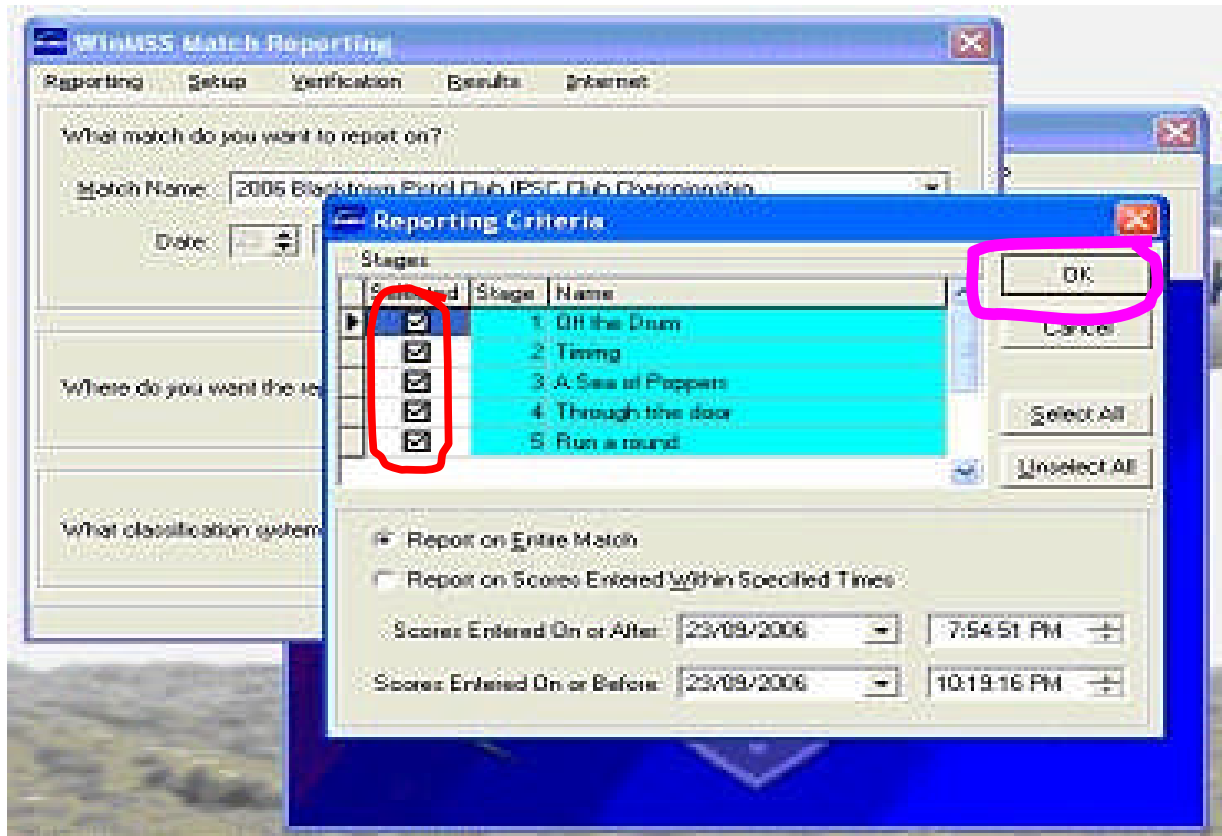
WinMSS Match Reporting

Reporting Setup Verification Results Internet

What match do you want to report on?

Match Name: 2006 Blacktown Pistol Club IPSC Club Championship

Date:

Where do you want the re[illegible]

What classification system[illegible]

Reporting Criteria

Stages

| Selected | Stage | Name |
|---|---|---|
| ☑ | 1 | Off the Drum |
| ☑ | 2 | Timing |
| ☑ | 3 | A Sea of Poppers |
| ☑ | 4 | Through the door |
| ☑ | 5 | Run a round |

OK

Cancel

Select All

Unselect All

Report on Entire Match

Report on Scores Entered Within Specified Times

Scores Entered On or After: 23/09/2006 7:54:51 PM

Scores Entered On or Before: 23/09/2006 10:19:16 PM